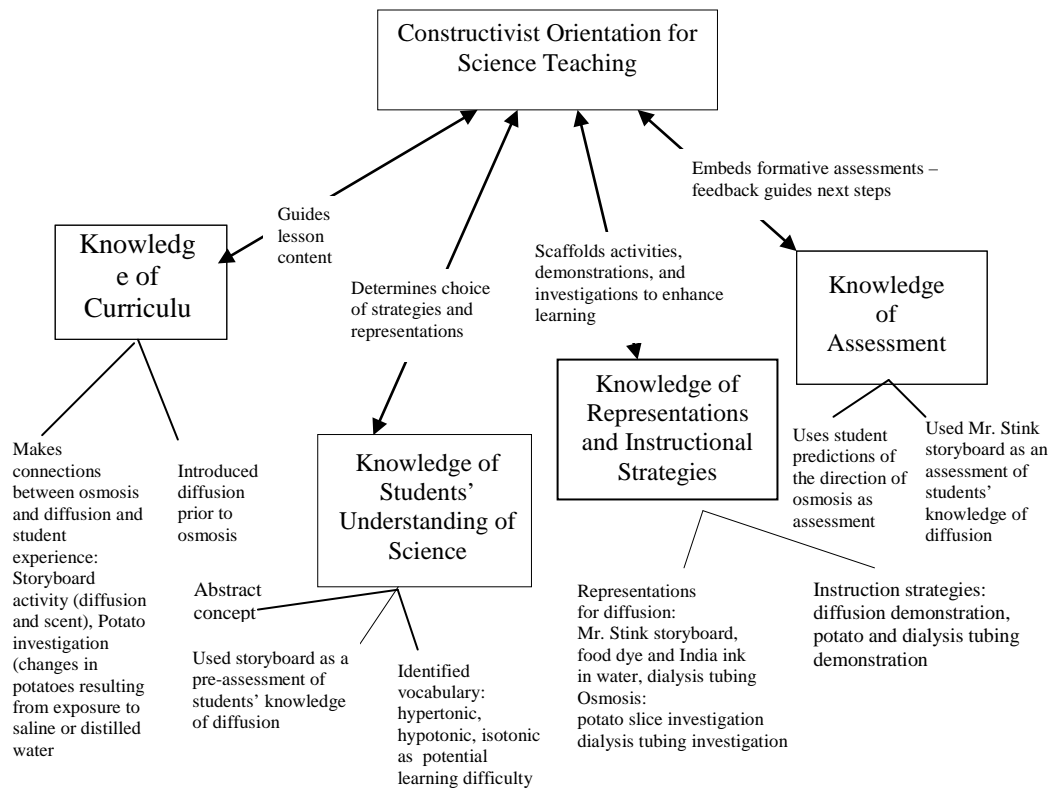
Constructivist Orientation for Science Teaching

Guides lesson content

Determines choice of strategies and representations

Scaffolds activities, demonstrations, and investigations to enhance learning

Embeds formative assessments – feedback guides next steps

Knowledg e of Curriculu

Makes connections between osmosis and diffusion and student experience: Storyboard activity (diffusion and scent), Potato investigation (changes in potatoes resulting from exposure to saline or distilled water

Introduced diffusion prior to osmosis

Knowledge of Students' Understanding of Science

Abstract concept

Used storyboard as a pre-assessment of students' knowledge of diffusion

Identified vocabulary: hypertonic, hypotonic, isotonic as potential learning difficulty

Knowledge of Representations and Instructional Strategies

Representations for diffusion: Mr. Stink storyboard, food dye and India ink in water, dialysis tubing Osmosis: potato slice investigation dialysis tubing investigation

Instruction strategies: diffusion demonstration, potato and dialysis tubing demonstration

Knowledge of Assessment

Uses student predictions of the direction of osmosis as assessment

Used Mr. Stink storyboard as an assessment of students' knowledge of diffusion